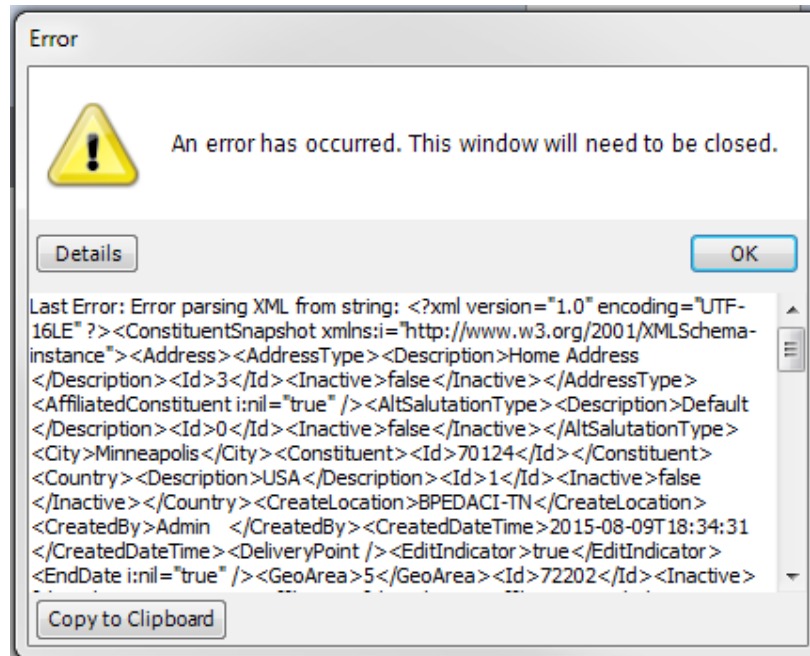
Error

An error has occurred. This window will need to be closed.

Details

OK

Last Error: Error parsing XML from string: <?xml version="1.0" encoding="UTF-16LE" ?><ConstituentSnapshot xmlns:i="http://www.w3.org/2001/XMLSchema-instance"><Address><AddressType><Description>Home Address </Description><Id>3</Id><Inactive>false</Inactive></AddressType><AffiliatedConstituent i:nil="true" /><AltSalutationType><Description>Default </Description><Id>0</Id><Inactive>false</Inactive></AltSalutationType><City>Minneapolis</City><Constituent><Id>70124</Id></Constituent><Country><Description>USA</Description><Id>1</Id><Inactive>false </Inactive></Country><CreateLocation>BPEDACI-TN</CreateLocation><CreatedBy>Admin </CreatedBy><CreatedDateTime>2015-08-09T18:34:31 </CreatedDateTime><DeliveryPoint /><EditIndicator>true</EditIndicator><EndDate i:nil="true" /><GeoArea>5</GeoArea><Id>72202</Id><Inactive>

Copy to Clipboard